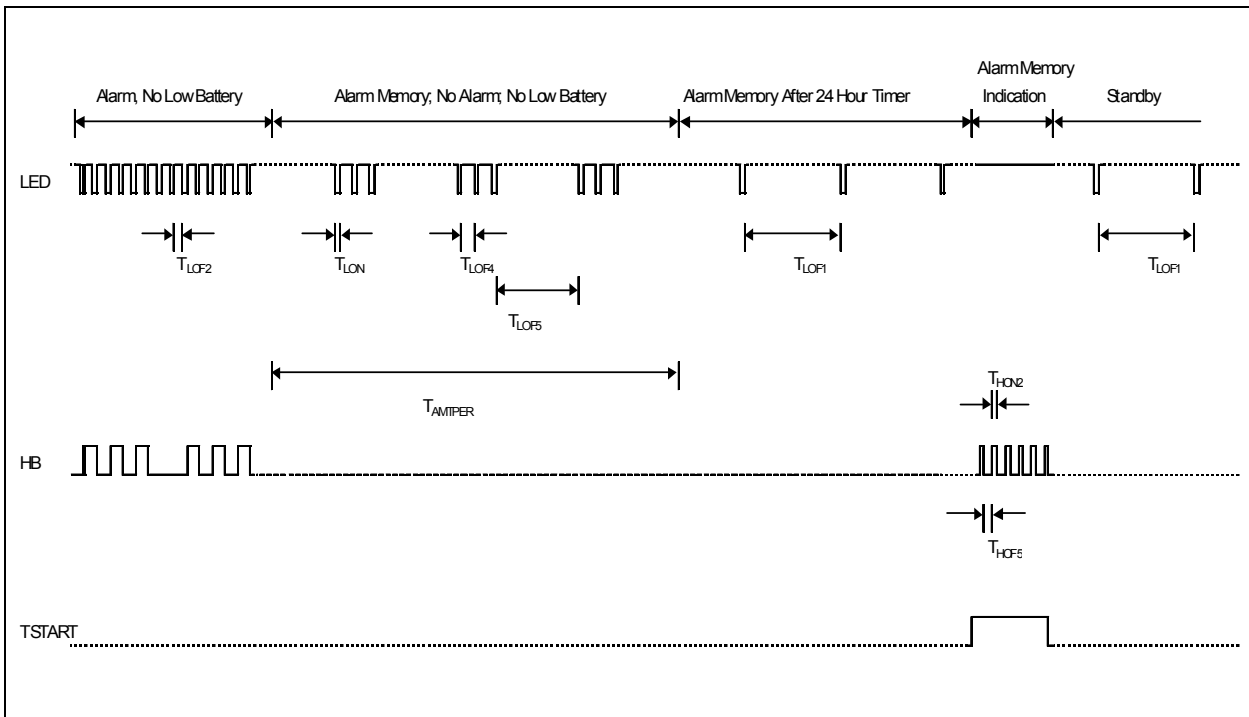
Alarm, No Low Battery

Alarm Memory; No Alarm; No Low Battery

Alarm Memory After 24 Hour Timer

Alarm Memory Indication

Standby

LED

$T_{LOF2}$

$T_{LON}$

$T_{LOF4}$

$T_{LOF1}$

$T_{LOF1}$

$T_{LOF5}$

$T_{AMTPER}$

$T_{HON2}$

HB

$T_{HOF5}$

TSTART